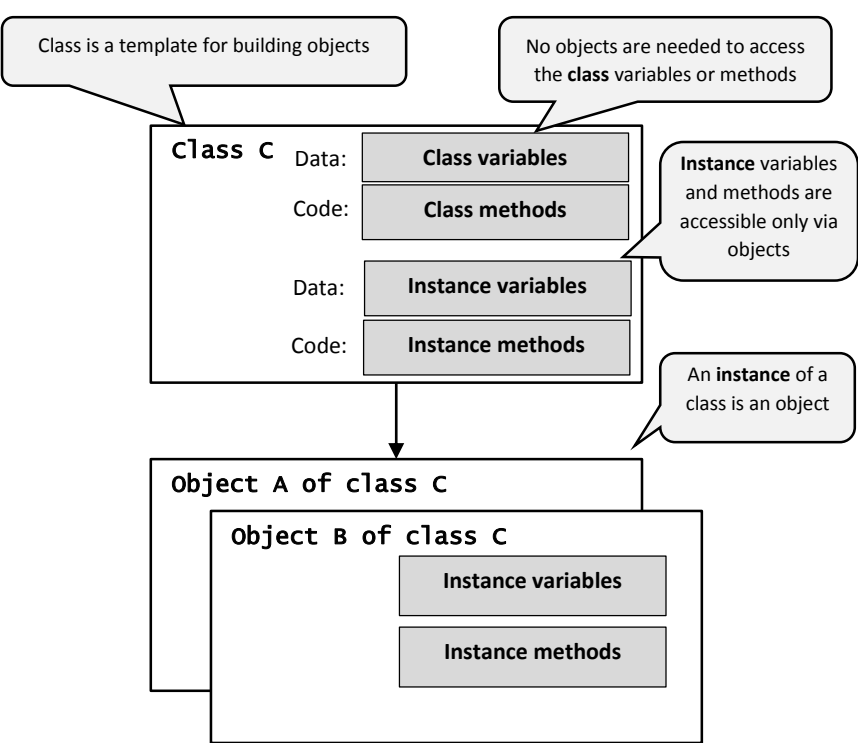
Class is a template for building objects

No objects are needed to access the class variables or methods

Class C

Data: Class variables

Code: Class methods

Instance variables and methods are accessible only via objects

Data: Instance variables

Code: Instance methods

An instance of a class is an object

Object A of class C

Object B of class C

Instance variables

Instance methods